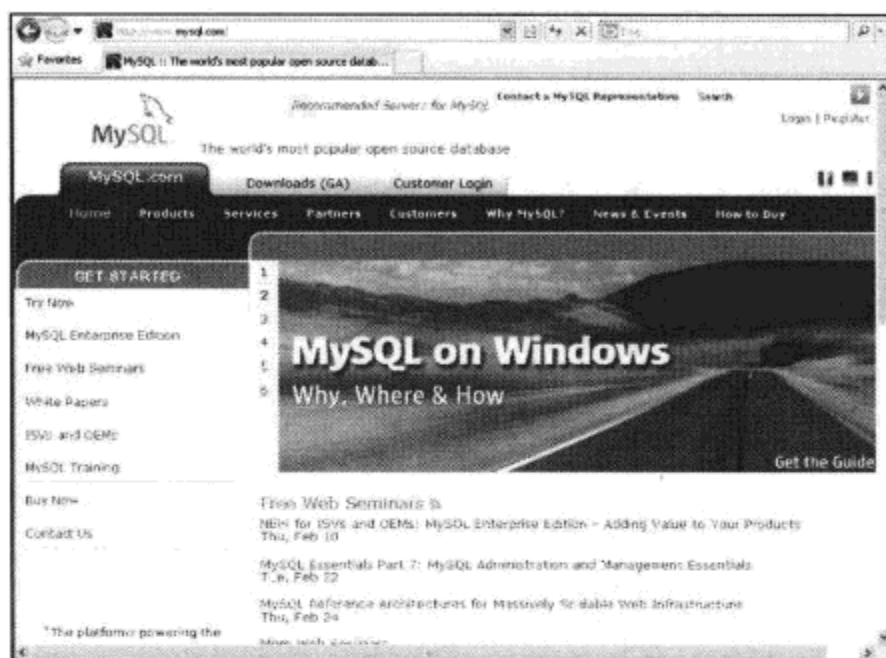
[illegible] mysql.com

Favorites

MySQL :: The world's most popular open source datab...

Recommended Servers for MySQL

Contact a MySQL Representative

Search

Login | Register

MySQL

The world's most popular open source database

MySQL.com

Downloads (GA)

Customer Login

Home

Products

Services

Partners

Customers

Why MySQL?

News & Events

How to Buy

GET STARTED

Try Now

MySQL Enterprise Edition

Free Web Seminars

White Papers

ISVs and OEMs

MySQL Training

Buy Now

Contact Us

"The platform powering the

1

2

3

4

5

6

MySQL on Windows

Why, Where & How

Get the Guide

Free Web Seminars

NEW for ISVs and OEMs: MySQL Enterprise Edition - Adding Value to Your Products
Thu, Feb 10

MySQL Essentials Part 7: MySQL Administration and Management Essentials
Tue, Feb 22

MySQL Reference Architectures for Massively Scalable Web Infrastructure
Thu, Feb 24

More Web Seminars